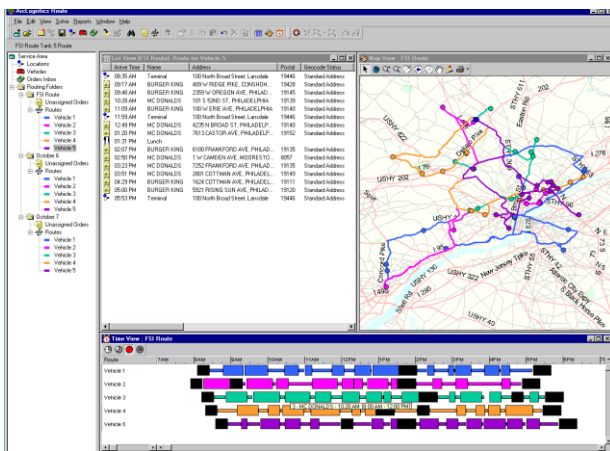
ArcLogistics Route

File Edit View Solve Reports Window Help

FSI Route Tank 5 Route

Service Area
Locations
Vehicles
Orders Inbox
Routing Folders
FSI Route
Unassigned Orders
Routes
Vehicle 1
Vehicle 2
Vehicle 3
Vehicle 4
Vehicle 5
October 6
Unassigned Orders
Routes
Vehicle 1
Vehicle 2
Vehicle 3
Vehicle 4
Vehicle 5
October 7
Unassigned Orders
Routes
Vehicle 1
Vehicle 2
Vehicle 3
Vehicle 4
Vehicle 5

List View [FSI Route] Route for Vehicle 5

| Arrive Time | Name | Address | Postal | Geocode Status |
|---|---|---|---|---|
| 08:35 AM | Terminal | 100 North Broad Street, Lansdale | 19446 | Standard Address |
| 09:17 AM | BURGER KING | 409 W RIDGE PIKE, CONSHOH... | 19428 | Standard Address |
| 09:48 AM | BURGER KING | 2359 W OREGON AVE, PHILAD... | 19145 | Standard Address |
| 10:28 AM | MC DONALDS | 101 S 52ND ST, PHILADELPHIA | 19139 | Standard Address |
| 11:03 AM | BURGER KING | 100 W ERIE AVE, PHILADELPHIA | 19140 | Standard Address |
| 11:59 AM | Terminal | 100 North Broad Street, Lansdale | 19446 | Standard Address |
| 12:49 PM | MC DONALDS | 4235 N BROAD ST, PHILADELPH... | 19140 | Standard Address |
| 01:20 PM | MC DONALDS | 7613 CASTOR AVE, PHILADELP... | 19152 | Standard Address |
| 01:32 PM | Lunch | | | |
| 02:07 PM | BURGER KING | 6100 FRANKFORD AVE, PHILAD... | 19135 | Standard Address |
| 02:50 PM | MC DONALDS | 1 W CAMDEN AVE, MOORESTO... | 8057 | Standard Address |
| 03:23 PM | MC DONALDS | 7252 FRANKFORD AVE, PHILAD... | 19135 | Standard Address |
| 03:51 PM | MC DONALDS | 2801 COTTMAN AVE, PHILADEL... | 19149 | Standard Address |
| 04:29 PM | BURGER KING | 1624 COTTMAN AVE, PHILADEL... | 19111 | Standard Address |
| 05:00 PM | BURGER KING | 5921 RISING SUN AVE, PHILAD... | 19120 | Standard Address |
| 05:53 PM | Terminal | 100 North Broad Street, Lansdale | 19446 | Standard Address |

Map View : FSI Route

USHY 422
USHY 202
Easton Rd
STHY 611
202
I-276
I-276
USHY 1
USHY 30
I-95
Bethlehem Pike
I-476
USHY 1
I-76
USHY 322
New Jersey Tpke
I-295
Atlantic City Expy
I-95
STHY 73
Route 70
USHY 40

Time View : FSI Route

Route
7AM
8AM
9AM
10AM
11AM
12PM
1PM
2PM
3PM
4PM
5PM
6PM
Vehicle 1
Vehicle 2
Vehicle 3
Vehicle 4
Vehicle 5
MC DONALDS 10:38 AM 10:48 - 11:00 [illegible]